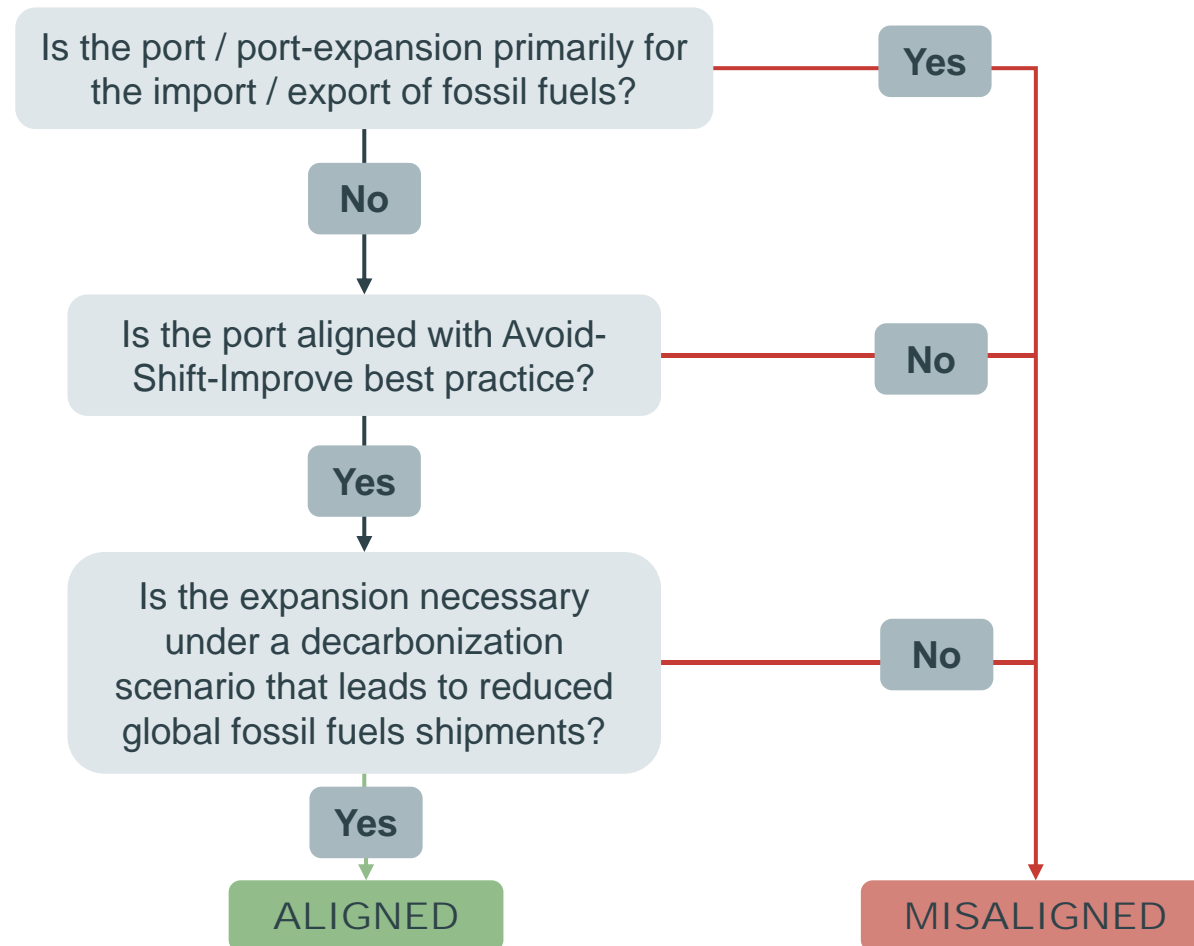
Is the port / port-expansion primarily for the import / export of fossil fuels?

Yes

No

Is the port aligned with Avoid-Shift-Improve best practice?

No

Yes

Is the expansion necessary under a decarbonization scenario that leads to reduced global fossil fuels shipments?

No

Yes

ALIGNED

MISALIGNED